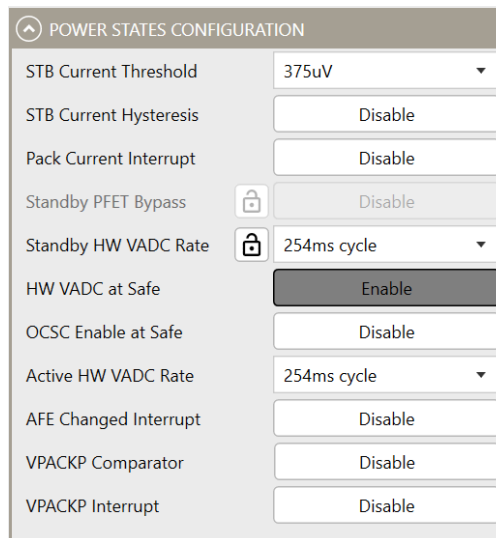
POWER STATES CONFIGURATION

| | |
|---|---|
| STB Current Threshold | 375uV |
| STB Current Hysteresis | Disable |
| Pack Current Interrupt | Disable |
| Standby PFET Bypass | Disable |
| Standby HW VADC Rate | 254ms cycle |
| HW VADC at Safe | Enable |
| OCSC Enable at Safe | Disable |
| Active HW VADC Rate | 254ms cycle |
| AFE Changed Interrupt | Disable |
| VPACKP Comparator | Disable |
| VPACKP Interrupt | Disable |